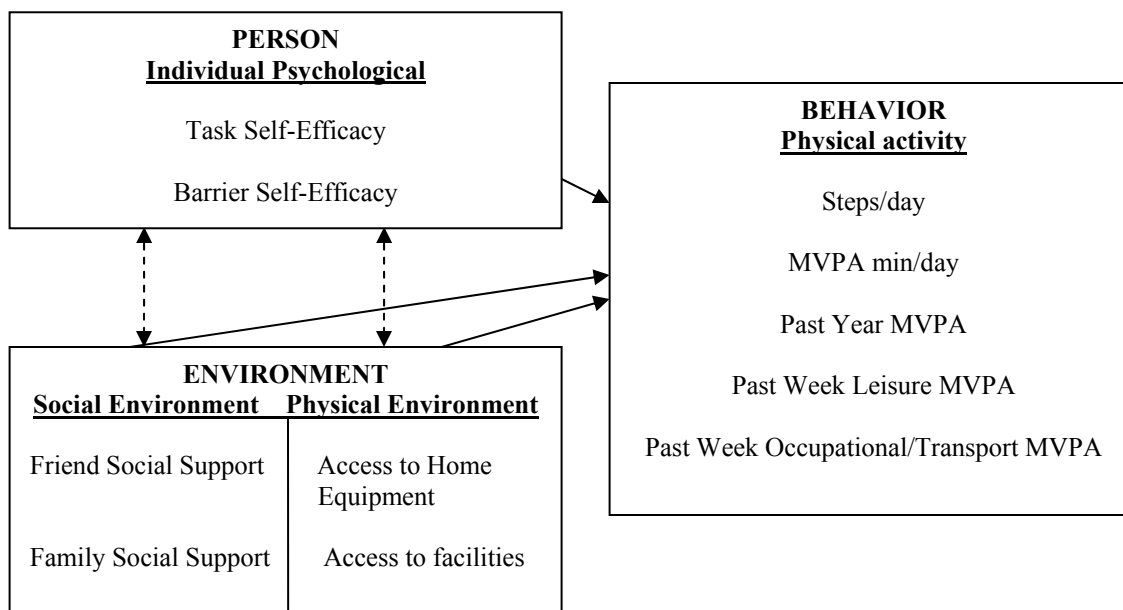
PERSON
Individual Psychological

Task Self-Efficacy

Barrier Self-Efficacy

BEHAVIOR
Physical activity

Steps/day

MVPA min/day

Past Year MVPA

Past Week Leisure MVPA

Past Week Occupational/Transport MVPA

ENVIRONMENT

| Social Environment | Physical Environment |
|---|---|
| Friend Social Support | Access to Home Equipment |
| Family Social Support | Access to facilities |